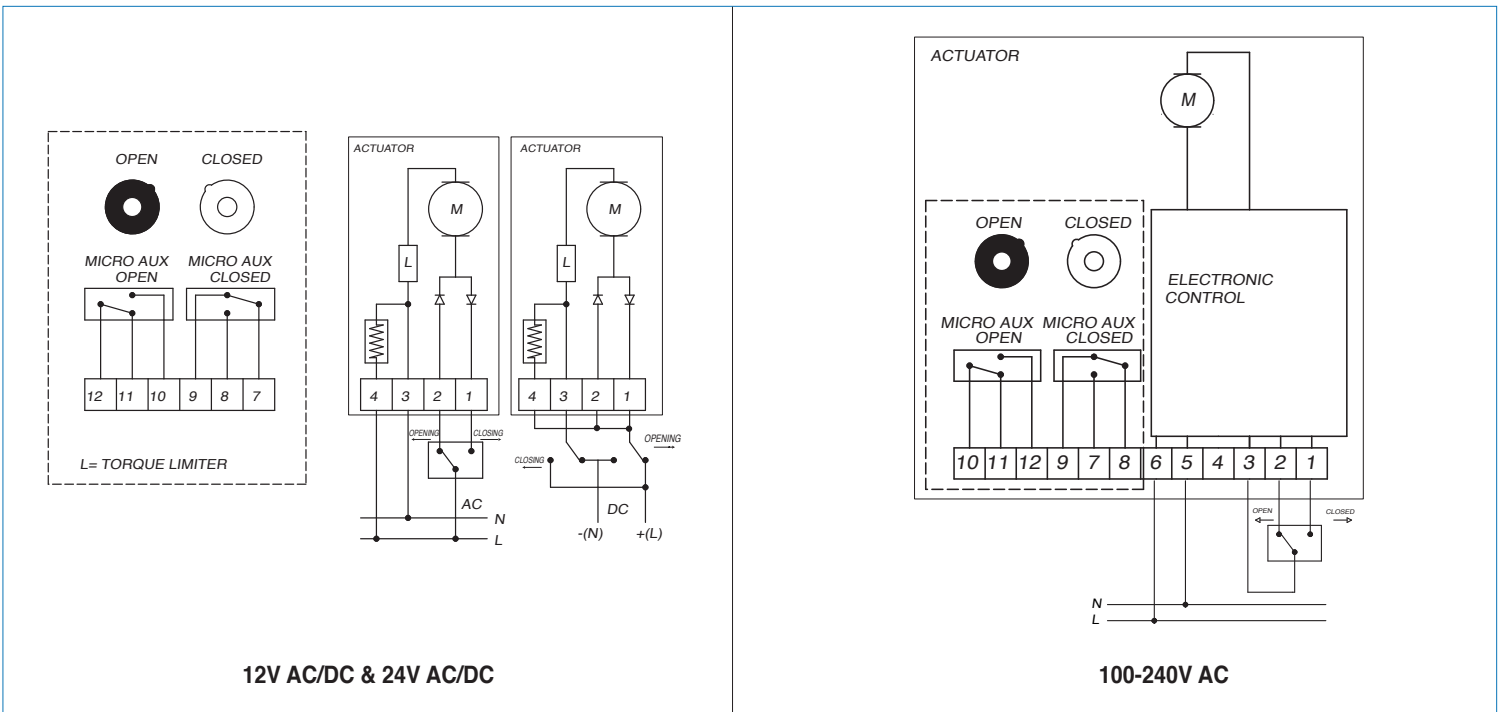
OPEN CLOSED

MICRO AUX OPEN MICRO AUX CLOSED

12 11 10 9 8 7

L= TORQUE LIMITER

ACTUATOR

M

L

4 3 2 1

OPENING CLOSING

AC

N

L

ACTUATOR

M

L

4 3 2 1

CLOSING

OPENING

DC

-(N) +(L)

12V AC/DC & 24V AC/DC

ACTUATOR

M

OPEN CLOSED

ELECTRONIC CONTROL

MICRO AUX OPEN MICRO AUX CLOSED

10 11 12 9 7 8 6 5 4 3 2 1

OPEN CLOSED

N

L

100-240V AC